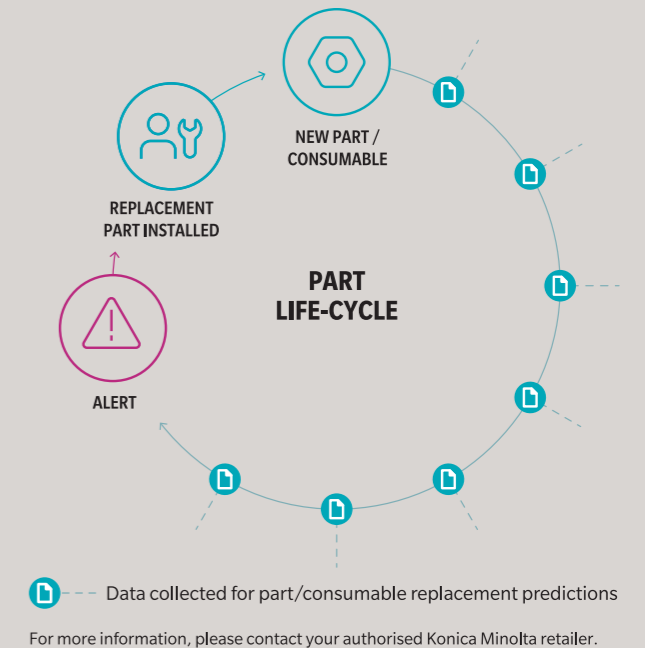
NEW PART / CONSUMABLE

REPLACEMENT PART INSTALLED

PART LIFE-CYCLE

ALERT

Data collected for part/consumable replacement predictions

For more information, please contact your authorised Konica Minolta retailer.